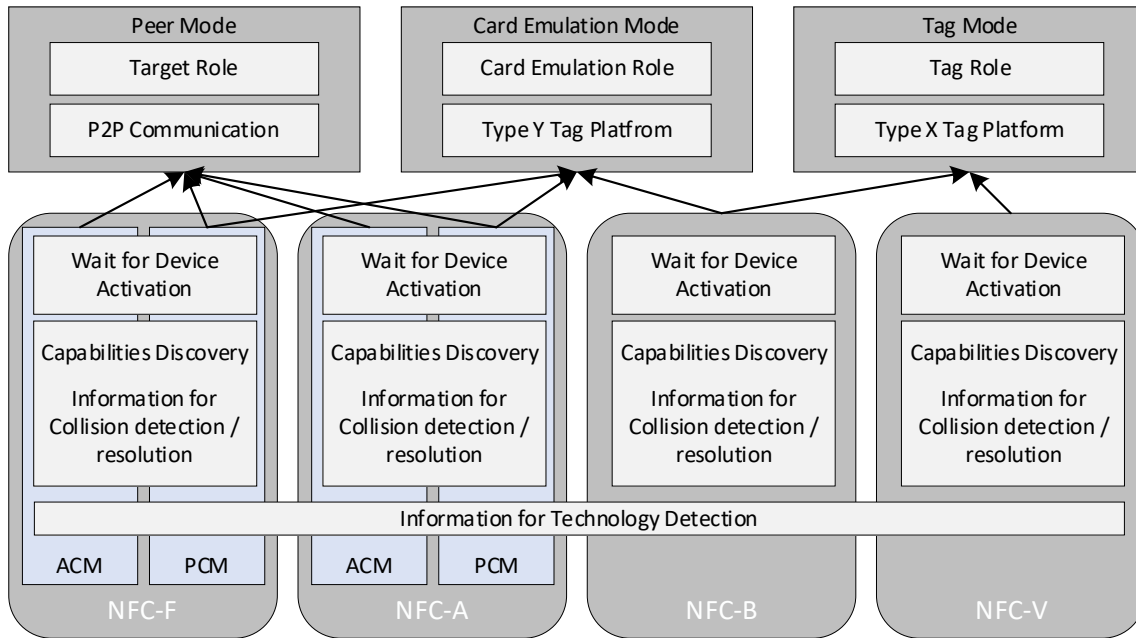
Peer Mode
Target Role
P2P Communication

Card Emulation Mode
Card Emulation Role
Type Y Tag Platfrom

Tag Mode
Tag Role
Type X Tag Platform

Wait for Device Activation
Capabilities Discovery
Information for Collision detection / resolution

Wait for Device Activation
Capabilities Discovery
Information for Collision detection / resolution

Wait for Device Activation
Capabilities Discovery
Information for Collision detection / resolution

Wait for Device Activation
Capabilities Discovery
Information for Collision detection / resolution

Information for Technology Detection

ACM
PCM
NFC-F

ACM
PCM
NFC-A

NFC-B

NFC-V